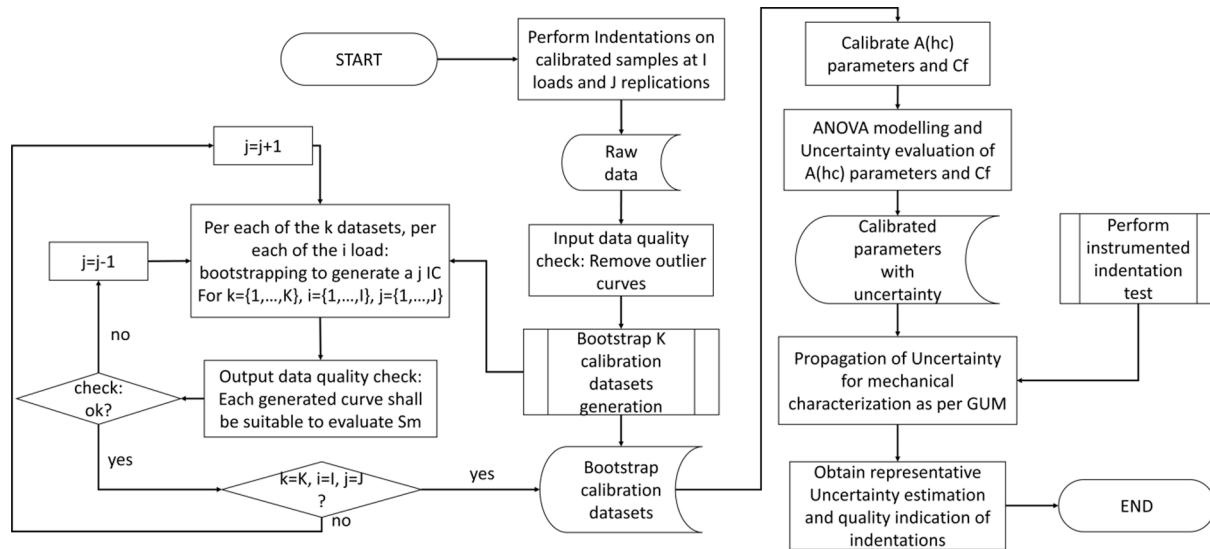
START

Perform Indentations on calibrated samples at I loads and J replications

Raw data

Input data quality check: Remove outlier curves

Bootstrap K calibration datasets generation

Bootstrap calibration datasets

j=j+1

Per each of the k datasets, per each of the i load: bootstrapping to generate a j IC For k={1,...,K}, i={1,...,I}, j={1,...,J}

j=j-1

no

Output data quality check: Each generated curve shall be suitable to evaluate Sm

check: ok?

yes

k=K, i=I, j=J ?

no

yes

Calibrate A(hc) parameters and Cf

ANOVA modelling and Uncertainty evaluation of A(hc) parameters and Cf

Calibrated parameters with uncertainty

Perform instrumented indentation test

Propagation of Uncertainty for mechanical characterization as per GUM

Obtain representative Uncertainty estimation and quality indication of indentations

END